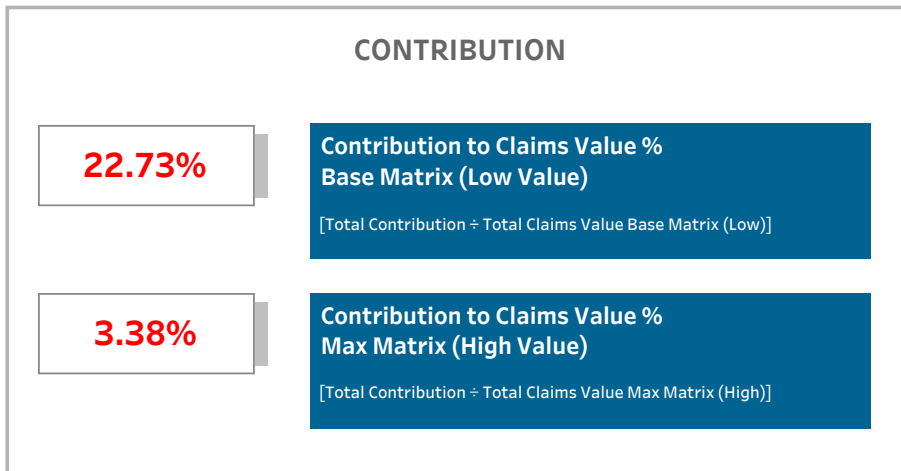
CONTRIBUTION

22.73%

Contribution to Claims Value %
Base Matrix (Low Value)

[Total Contribution ÷ Total Claims Value Base Matrix (Low)]

3.38%

Contribution to Claims Value %
Max Matrix (High Value)

[Total Contribution ÷ Total Claims Value Max Matrix (High)]